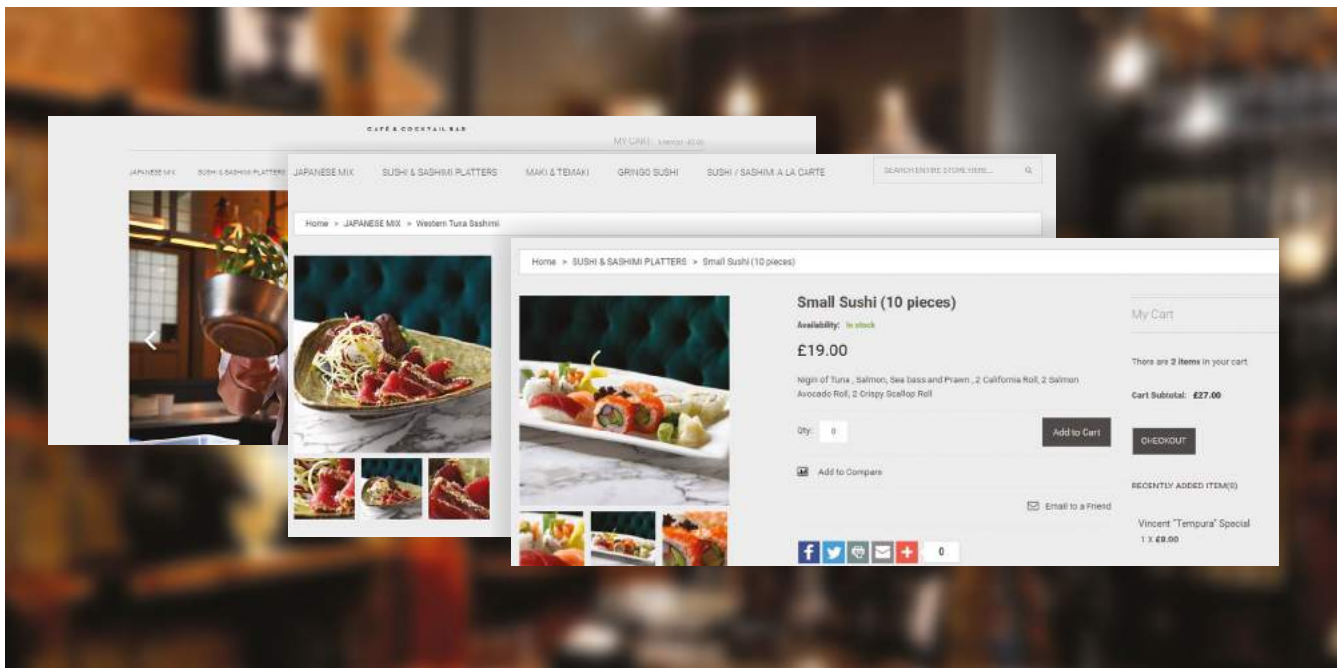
CAFÉ & COCKTAIL BAR

MY CART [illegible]

JAPANESE MIX SUSHI & SASHIMI PLATTERS

JAPANESE MIX SUSHI & SASHIMI PLATTERS MAKI & TEMAKI GRINGO SUSHI SUSHI / SASHIMI A LA CARTE

SEARCH ENTIRE STORE HERE...

Home > JAPANESE MIX > Western Tuna Sashimi

Home > SUSHI & SASHIMI PLATTERS > Small Sushi (10 pieces)

Small Sushi (10 pieces)

Availability: In stock

£19.00

Nigiri of Tuna , Salmon, Sea bass and Prawn , 2 California Roll, 2 Salmon Avocado Roll, 2 Crispy Scallop Roll

Qty: 0

Add to Cart

Add to Compare

Email to a Friend

0

My Cart

There are 2 items in your cart

Cart Subtotal: £27.00

CHECKOUT

RECENTLY ADDED ITEM(S)

Vincent "Tempura" Special

1 X £8.00